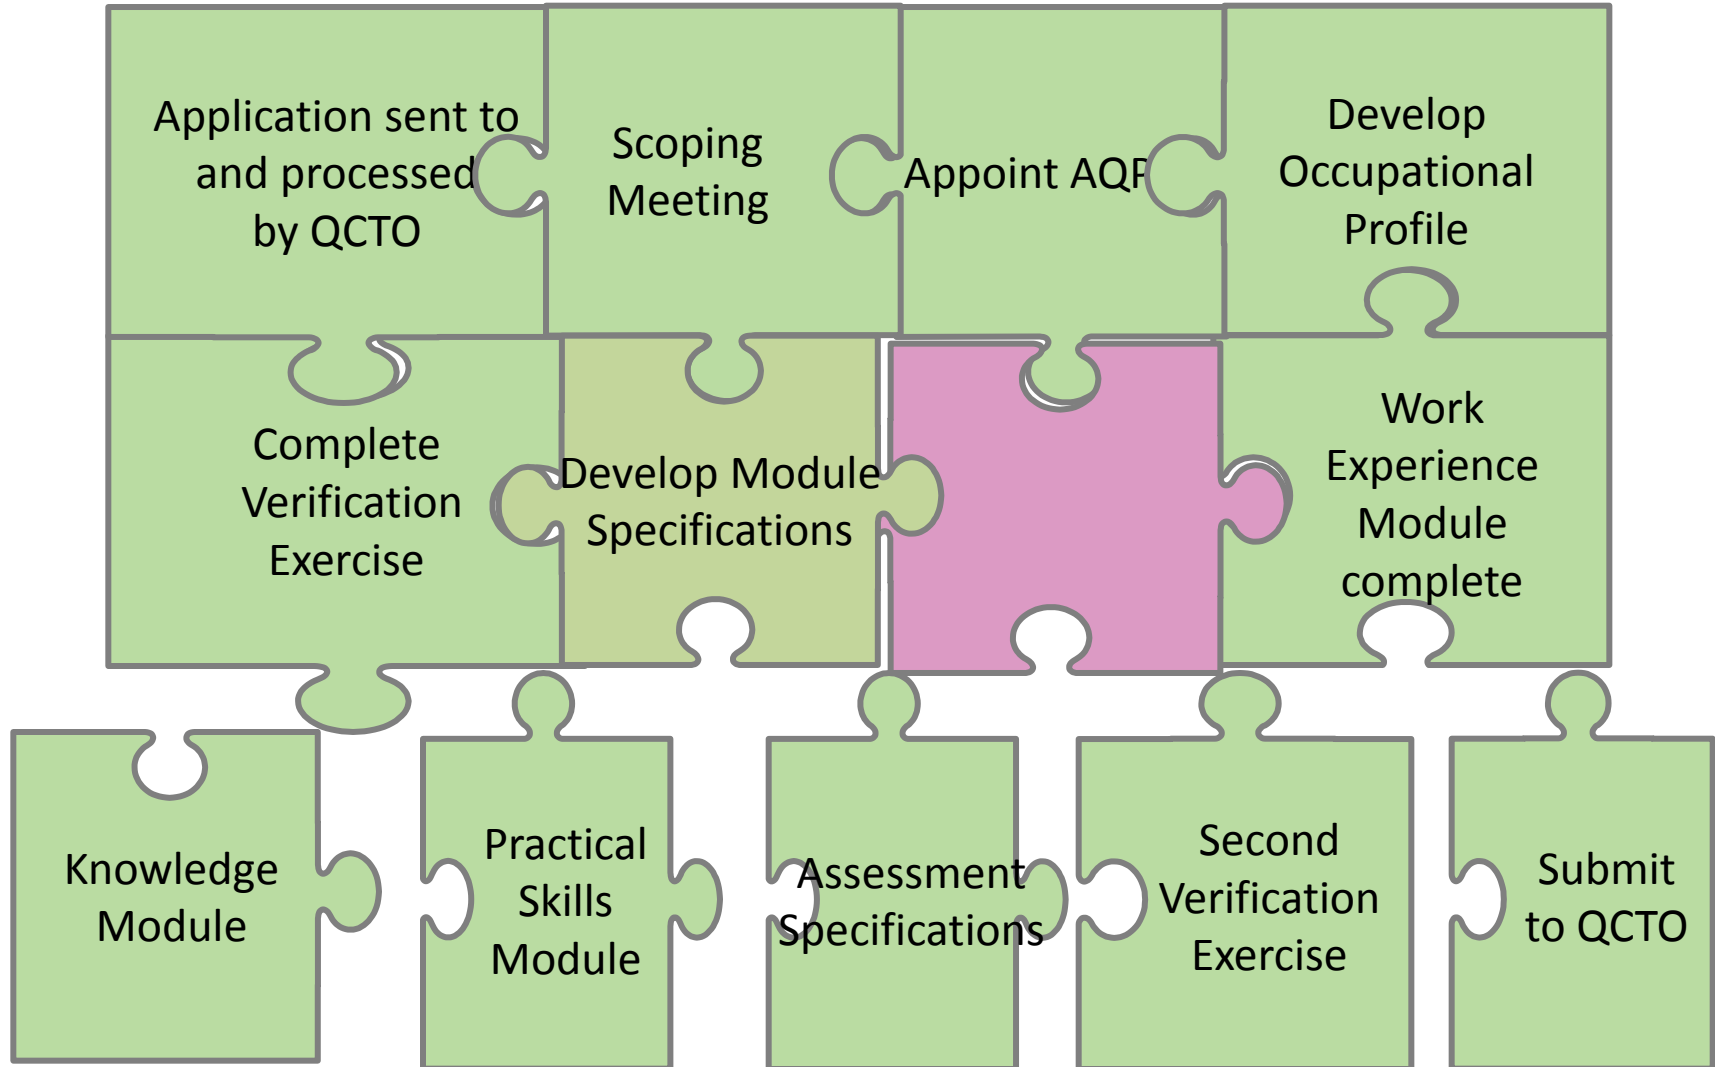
Application sent to and processed by QCTO

Scoping Meeting

Appoint AQP

Develop Occupational Profile

Complete Verification Exercise

Develop Module Specifications

Work Experience Module complete

Knowledge Module

Practical Skills Module

Assessment Specifications

Second Verification Exercise

Submit to QCTO